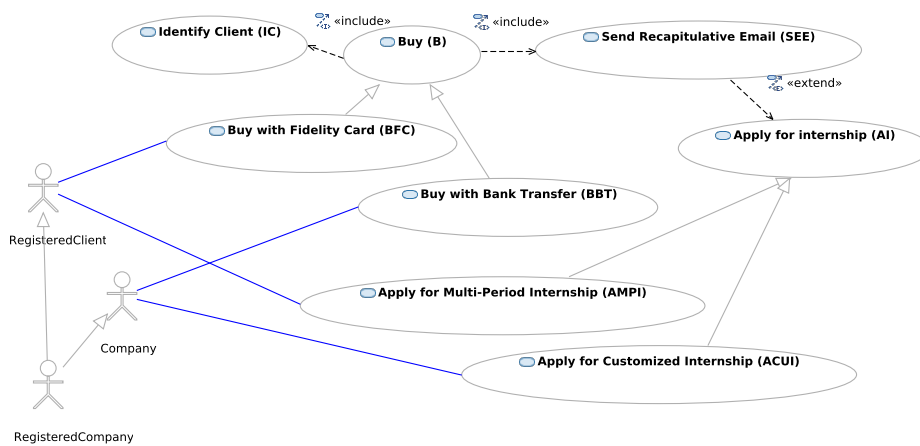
«include»

«include»

Identify Client (IC)

Buy (B)

Send Recapitulative Email (SEE)

«extend»

Buy with Fidelity Card (BFC)

Apply for internship (AI)

Buy with Bank Transfer (BBT)

RegisteredClient

Apply for Multi-Period Internship (AMPI)

Company

Apply for Customized Internship (ACUI)

RegisteredCompany